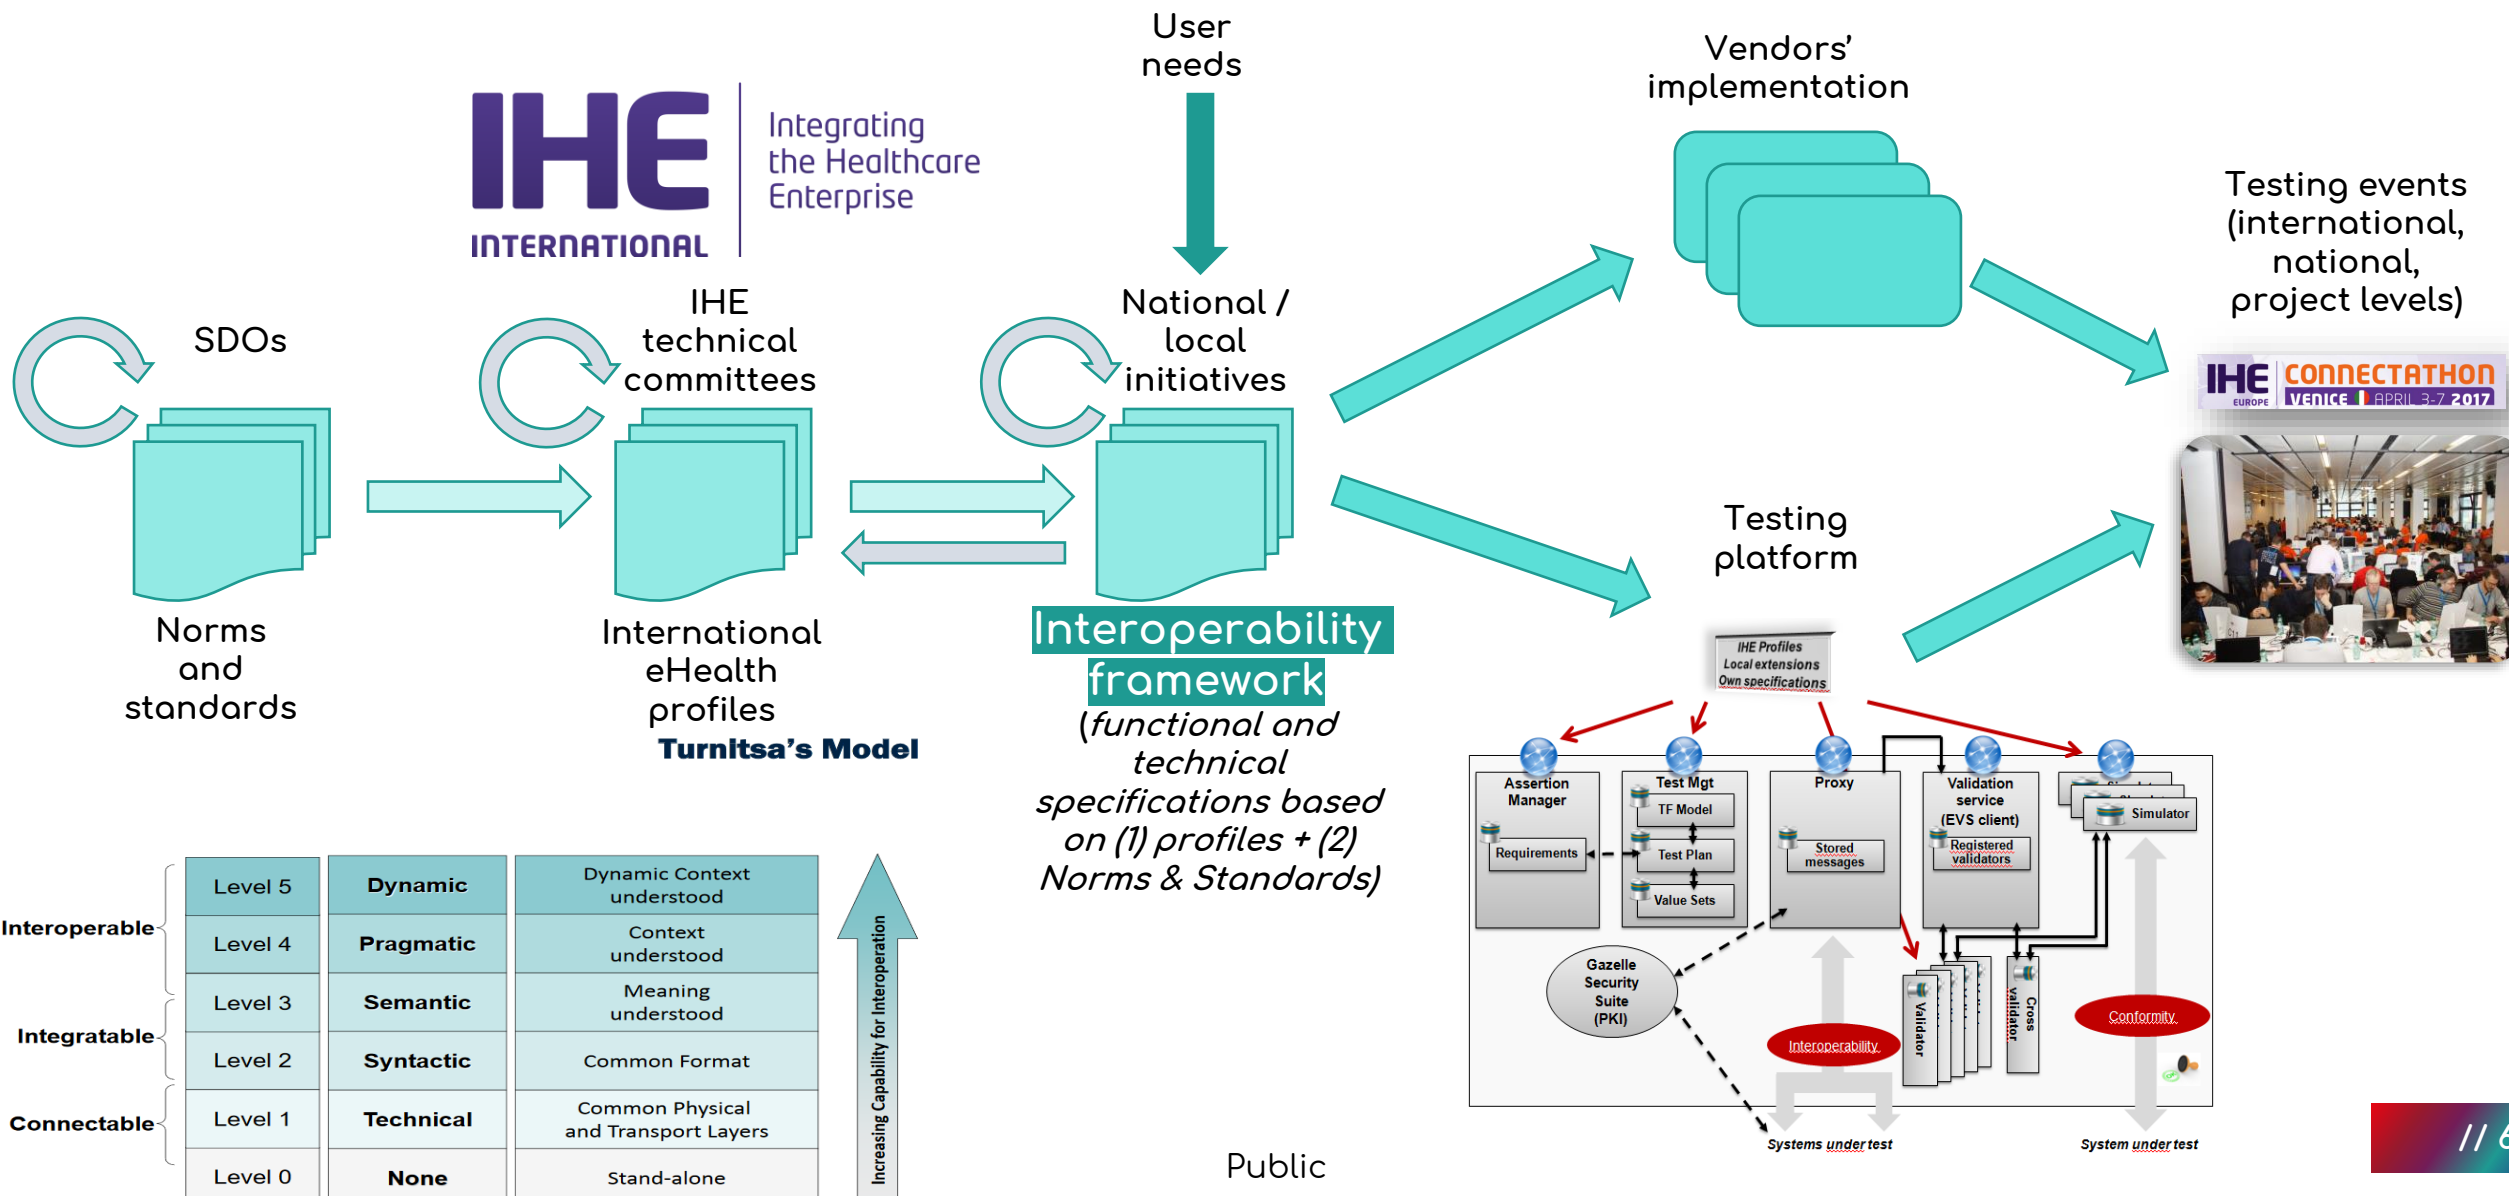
IHE INTERNATIONAL Integrating the Healthcare Enterprise

User needs

Vendors' implementation

Testing events (international, national, project levels)

SDOs

IHE technical committees

National / local initiatives

IHE EUROPE CONNECTATHON VENICE APRIL 3-7 2017

Norms and standards

International eHealth profiles

Turnitsa's Model

Interoperability framework

(functional and technical specifications based on (1) profiles + (2) Norms & Standards)

Testing platform

IHE Profiles
Local extensions
Own specifications

Assertion Manager
Requirements
Test Mgt
TF Model
Test Plan
Value Sets
Proxy
Stored messages
Validation service (EVS client)
Registered validators
Simulator
Gazelle Security Suite (PKI)
Validator
Cross validator
Interoperability
Conformity
Systems under test
System under test

| | | | |
|---|---|---|---|
| Interoperable | Level 5 | Dynamic | Dynamic Context understood |
| | Level 4 | Pragmatic | Context understood |
| Integratable | Level 3 | Semantic | Meaning understood |
| | Level 2 | Syntactic | Common Format |
| Connectable | Level 1 | Technical | Common Physical and Transport Layers |
| | Level 0 | None | Stand-alone |

Increasing Capability for Interoperation

Public

// 6